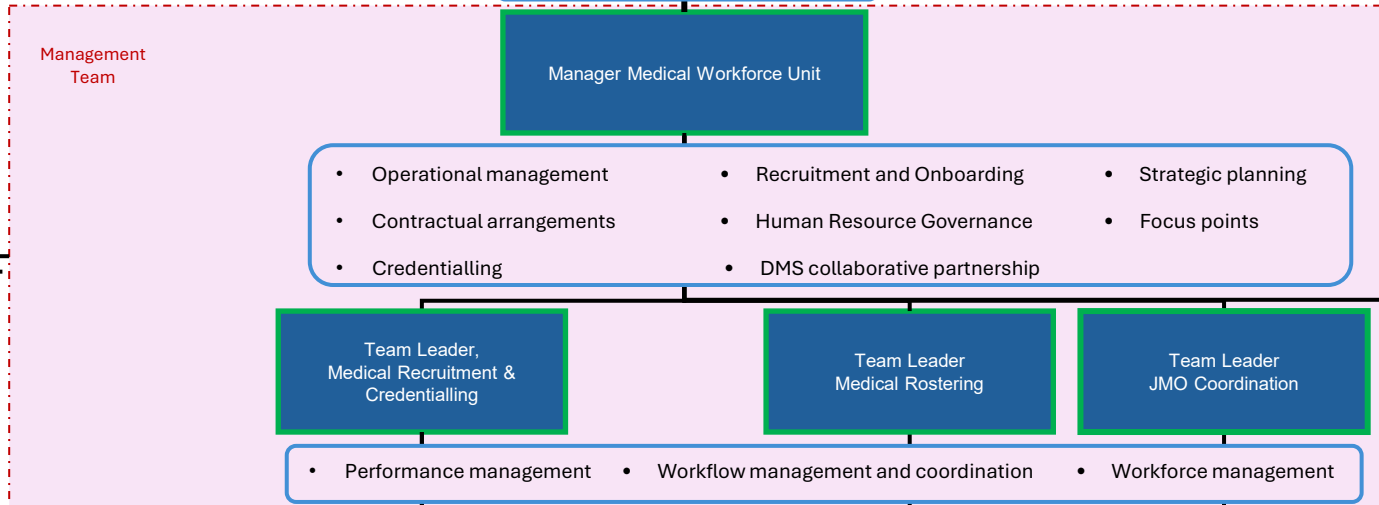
Management Team

Manager Medical Workforce Unit

- Operational management
- Recruitment and Onboarding
- Strategic planning
- Contractual arrangements
- Human Resource Governance
- Focus points
- Credentialling
- DMS collaborative partnership

Team Leader, Medical Recruitment & Credentialling

Team Leader Medical Rostering

Team Leader JMO Coordination

- Performance management
- Workflow management and coordination
- Workforce management